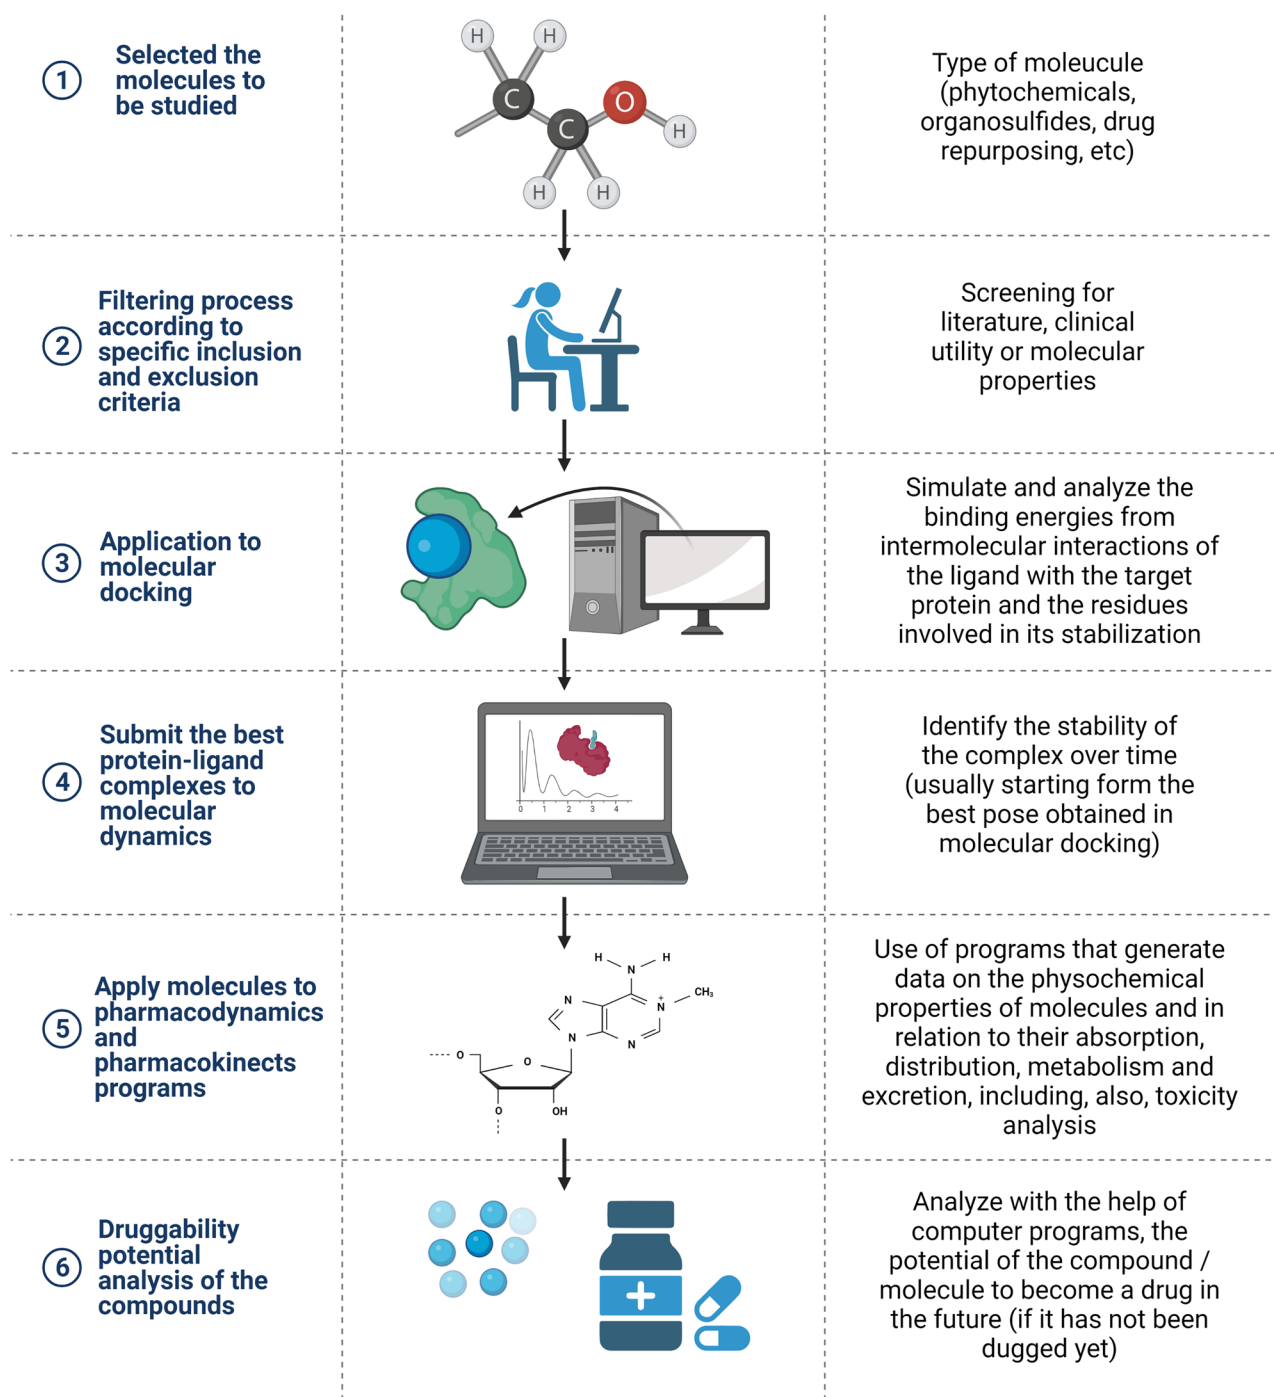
1 Selected the molecules to be studied

H H C C O H H H

Type of moleucule (phytochemicals, organosulfides, drug repurposing, etc)

2 Filtering process according to specific inclusion and exclusion criteria

Screening for literature, clinical utility or molecular properties

3 Application to molecular docking

Simulate and analyze the binding energies from intermolecular interactions of the ligand with the target protein and the residues involved in its stabilization

4 Submit the best protein-ligand complexes to molecular dynamics

0 1 2 3 4

Identify the stability of the complex over time (usually starting form the best pose obtained in molecular docking)

5 Apply molecules to pharmacodynamics and pharmacokinects programs

H N H N N N N $CH_3$ O O O OH

Use of programs that generate data on the physochemical properties of molecules and in relation to their absorption, distribution, metabolism and excretion, including, also, toxicity analysis

6 Druggability potential analysis of the compounds

Analyze with the help of computer programs, the potential of the compound / molecule to become a drug in the future (if it has not been dugged yet)